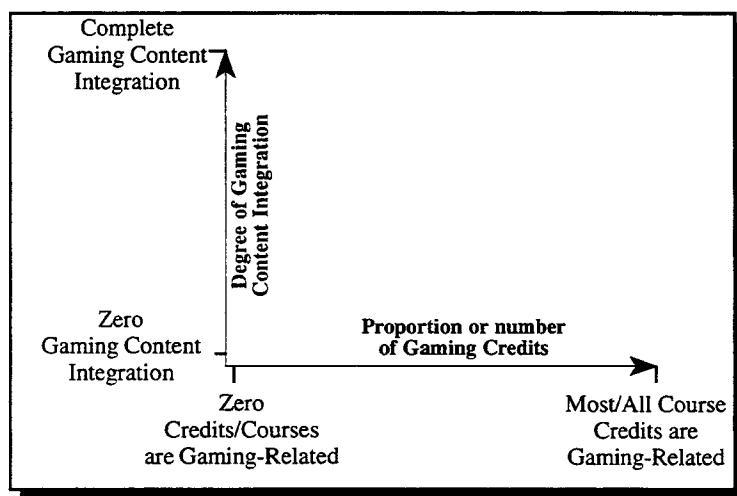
Complete Gaming Content Integration

Degree of Gaming Content Integration

Zero Gaming Content Integration

Proportion or number of Gaming Credits

Zero Credits/Courses are Gaming-Related

Most/All Course Credits are Gaming-Related